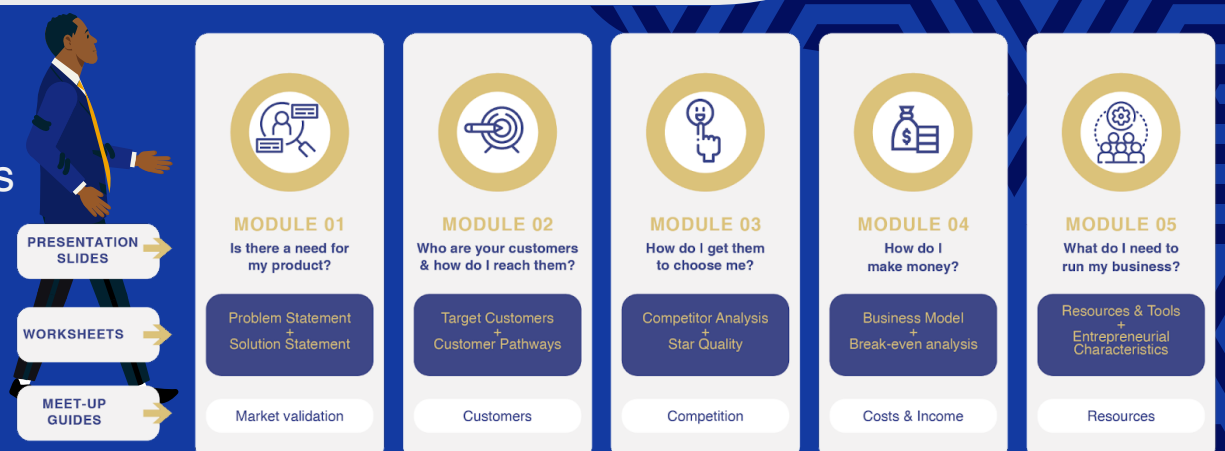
S

PRESENTATION SLIDES

WORKSHEETS

MEET-UP GUIDES

MODULE 01
Is there a need for my product?
Problem Statement + Solution Statement
Market validation

MODULE 02
Who are your customers & how do I reach them?
Target Customers + Customer Pathways
Customers

MODULE 03
How do I get them to choose me?
Competitor Analysis + Star Quality
Competition

MODULE 04
How do I make money?
Business Model + Break-even analysis
Costs & Income

MODULE 05
What do I need to run my business?
Resources & Tools + Entrepreneurial Characteristics
Resources